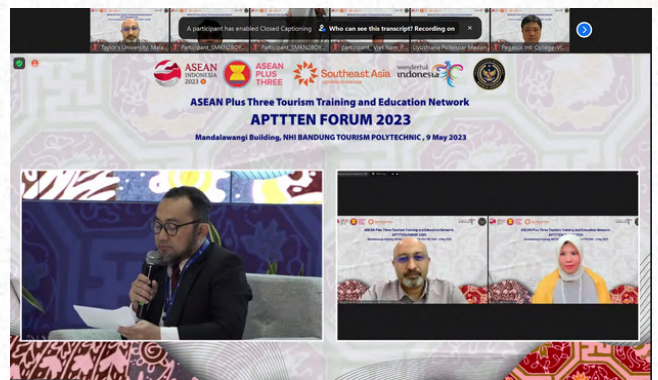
Taylor's University, Mala...

A participant has enabled Closed Captioning

Who can see this transcript? Recording on

Participant_SMKN2BOY...

Participant_SMKN2BOY...

participant_Viet Nam T...

Liyushaira Politeknik Medan

Pegasus Intl College-V...

ASEAN INDONESIA 2023

ASEAN PLUS THREE

Southeast Asia

wonderful indonesia

ASEAN Plus Three Tourism Training and Education Network

APTTTEN FORUM 2023

Mandalawangi Building, NHI BANDUNG TOURISM POLYTECHNIC , 9 May 2023

ASEAN Plus Three Tourism Training and Education Network

APTTTEN FORUM 2023

ASEAN Plus Three Tourism Training and Education Network

APTTTEN FORUM 2023